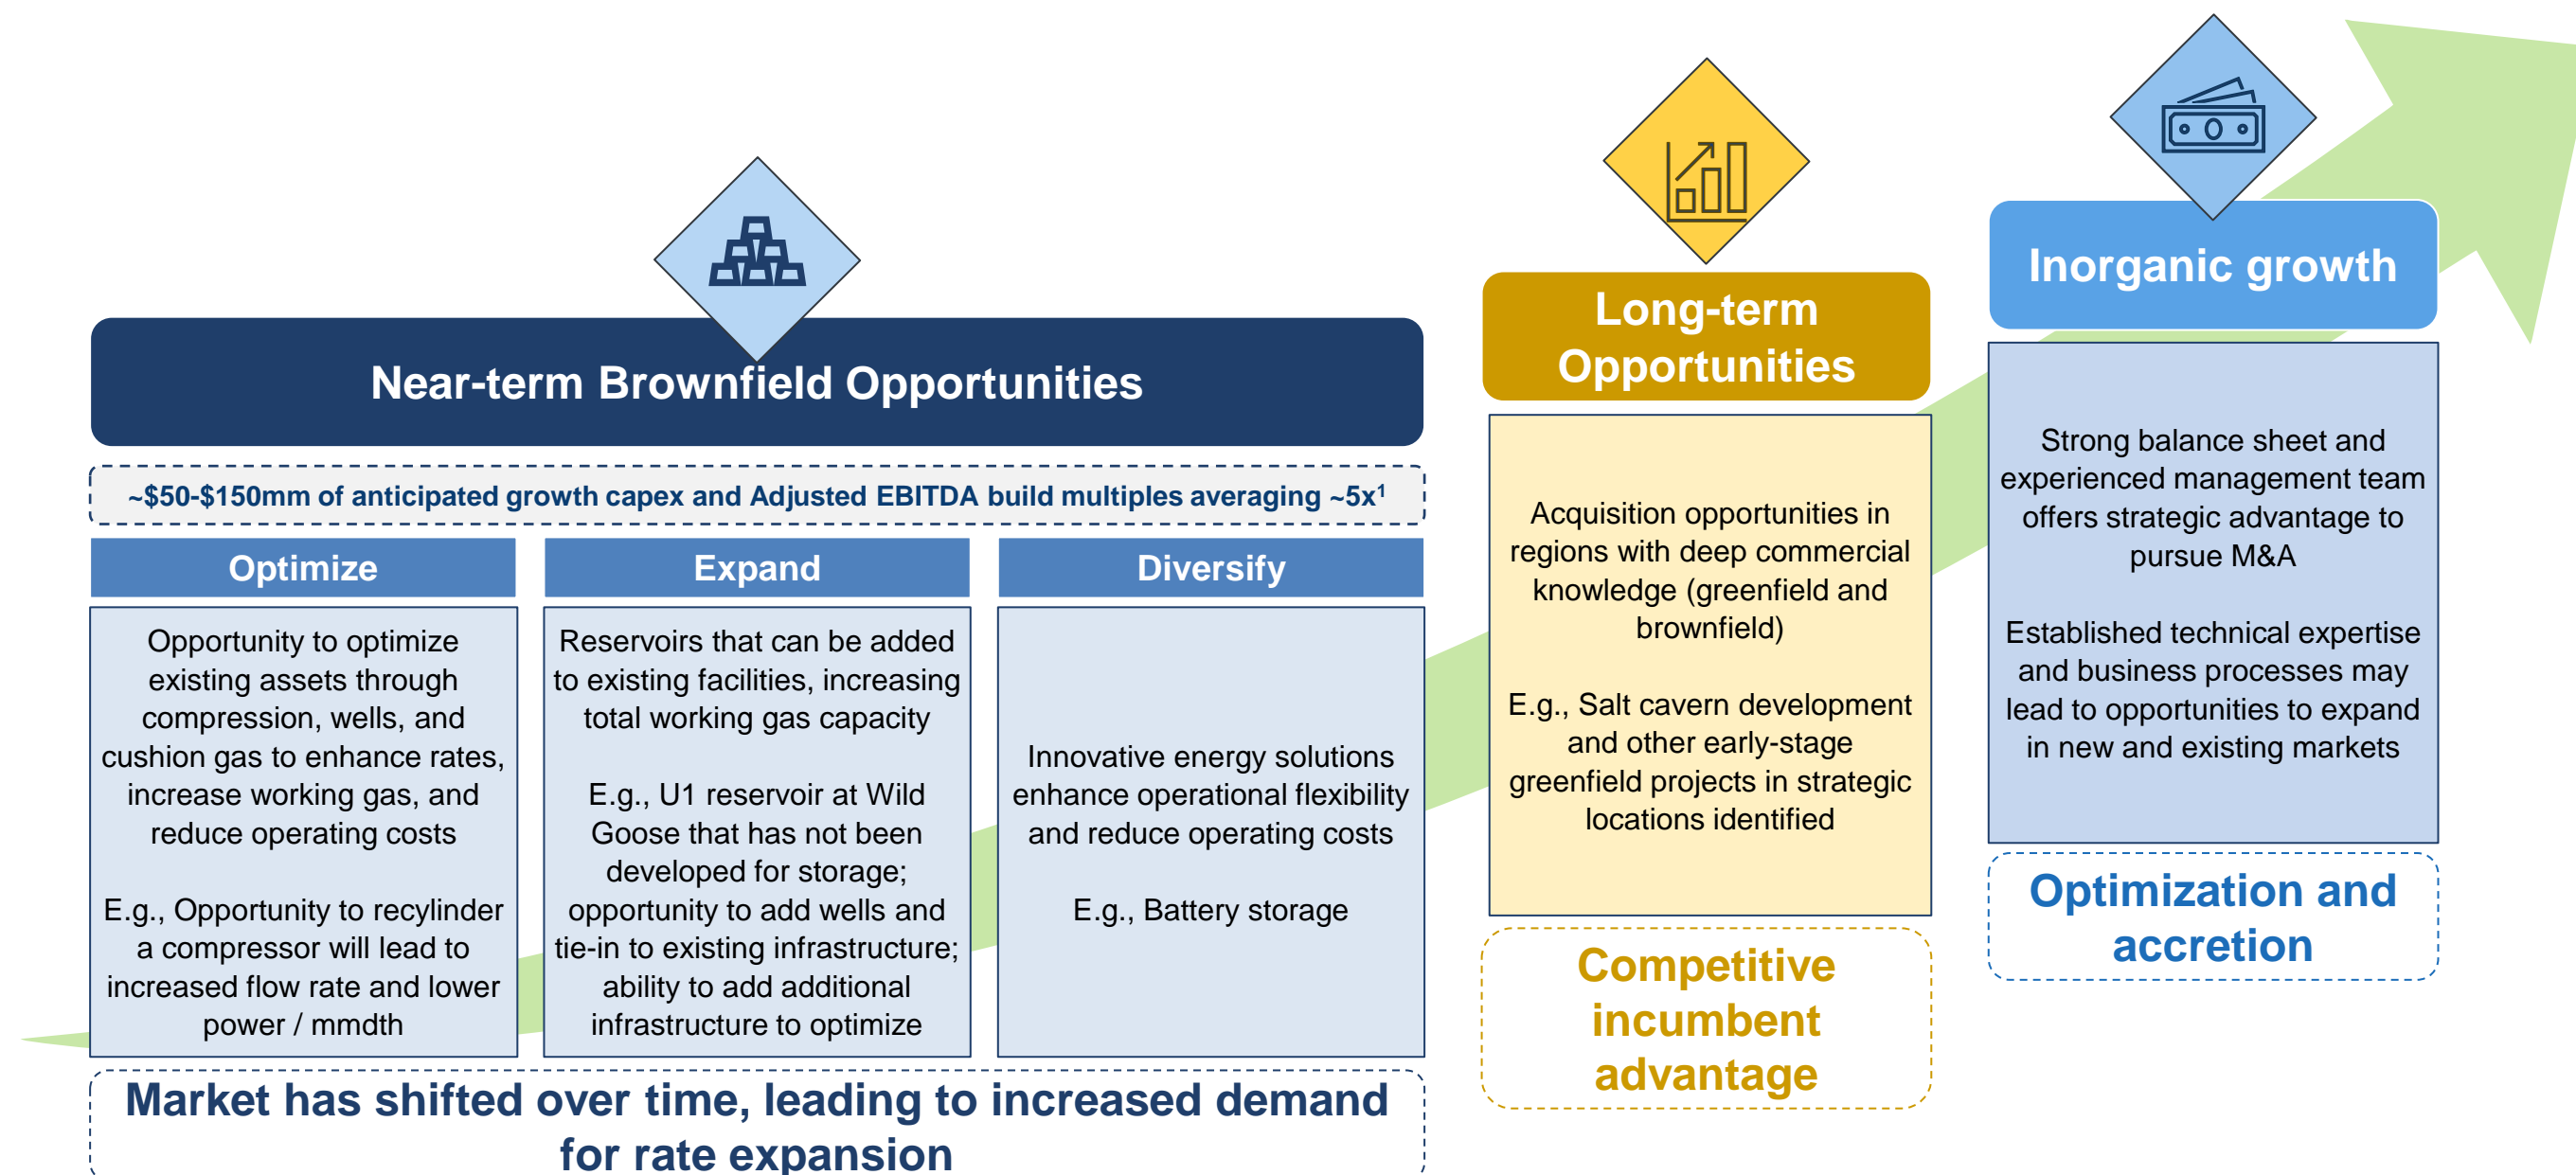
Near-term Brownfield Opportunities

~\$50-\$150mm of anticipated growth capex and Adjusted EBITDA build multiples averaging ~5x$^1$

Optimize

Opportunity to optimize existing assets through compression, wells, and cushion gas to enhance rates, increase working gas, and reduce operating costs

E.g., Opportunity to recylinder a compressor will lead to increased flow rate and lower power / mmdth

Expand

Reservoirs that can be added to existing facilities, increasing total working gas capacity

E.g., U1 reservoir at Wild Goose that has not been developed for storage; opportunity to add wells and tie-in to existing infrastructure; ability to add additional infrastructure to optimize

Diversify

Innovative energy solutions enhance operational flexibility and reduce operating costs

E.g., Battery storage

Market has shifted over time, leading to increased demand for rate expansion

Long-term Opportunities

Acquisition opportunities in regions with deep commercial knowledge (greenfield and brownfield)

E.g., Salt cavern development and other early-stage greenfield projects in strategic locations identified

Competitive incumbent advantage

Inorganic growth

Strong balance sheet and experienced management team offers strategic advantage to pursue M&A

Established technical expertise and business processes may lead to opportunities to expand in new and existing markets

Optimization and accretion